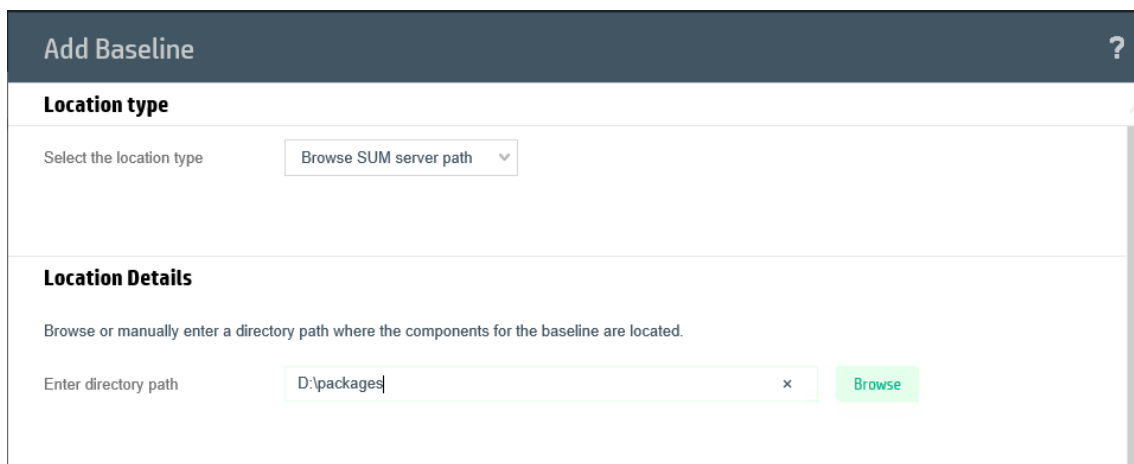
Add Baseline

?

Location type

Select the location type

Browse SUM server path

Location Details

Browse or manually enter a directory path where the components for the baseline are located.

Enter directory path

D:\packages

×

Browse